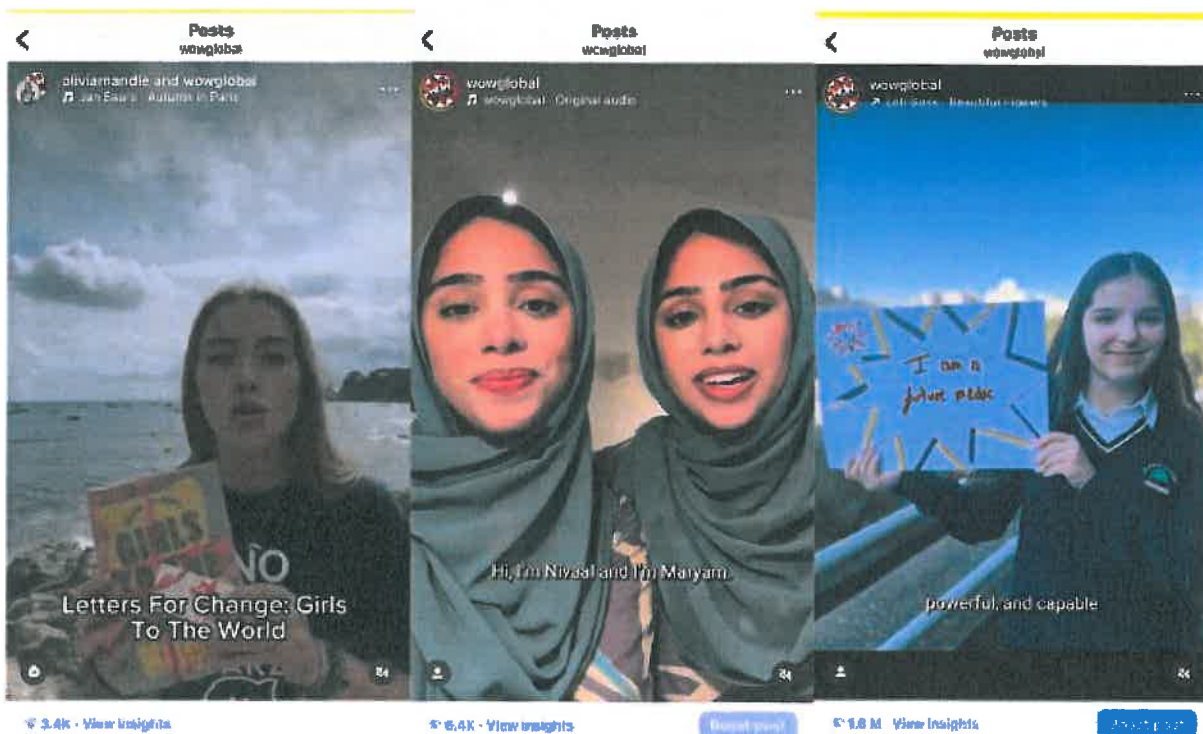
Posts
wowglobal

oliviamandle and wowglobal
Jan Baars · Autumn in Paris

GIRLS

NO

Letters For Change: Girls To The World

3.4K · View insights

Posts
wowglobal

wowglobal
wowglobal · Original audio

Hi, I'm Nivaal and I'm Maryam.

6.4K · View insights

Boost post

Posts
wowglobal

wowglobal
Lofi Sass · Beautiful flowers

I am a future star

powerful, and capable

1.6 M · View insights

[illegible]